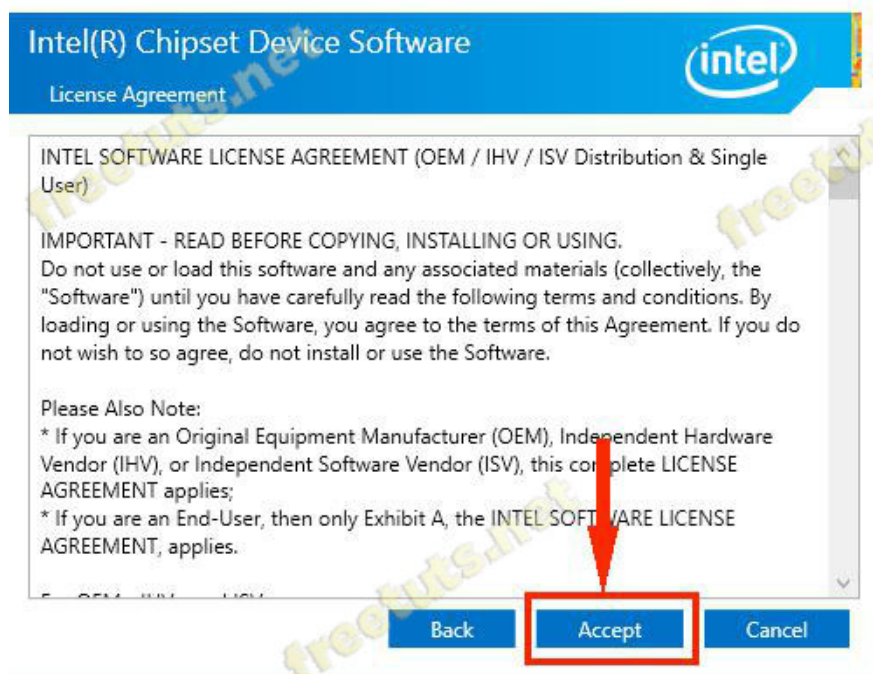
Intel(R) Chipset Device Software

License Agreement

intel

INTEL SOFTWARE LICENSE AGREEMENT (OEM / IHV / ISV Distribution & Single User)

IMPORTANT - READ BEFORE COPYING, INSTALLING OR USING.
Do not use or load this software and any associated materials (collectively, the "Software") until you have carefully read the following terms and conditions. By loading or using the Software, you agree to the terms of this Agreement. If you do not wish to so agree, do not install or use the Software.

Please Also Note:
* If you are an Original Equipment Manufacturer (OEM), Independent Hardware Vendor (IHV), or Independent Software Vendor (ISV), this complete LICENSE AGREEMENT applies;
* If you are an End-User, then only Exhibit A, the INTEL SOFTWARE LICENSE AGREEMENT, applies.

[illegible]

Back

Accept

Cancel

freetuts.net